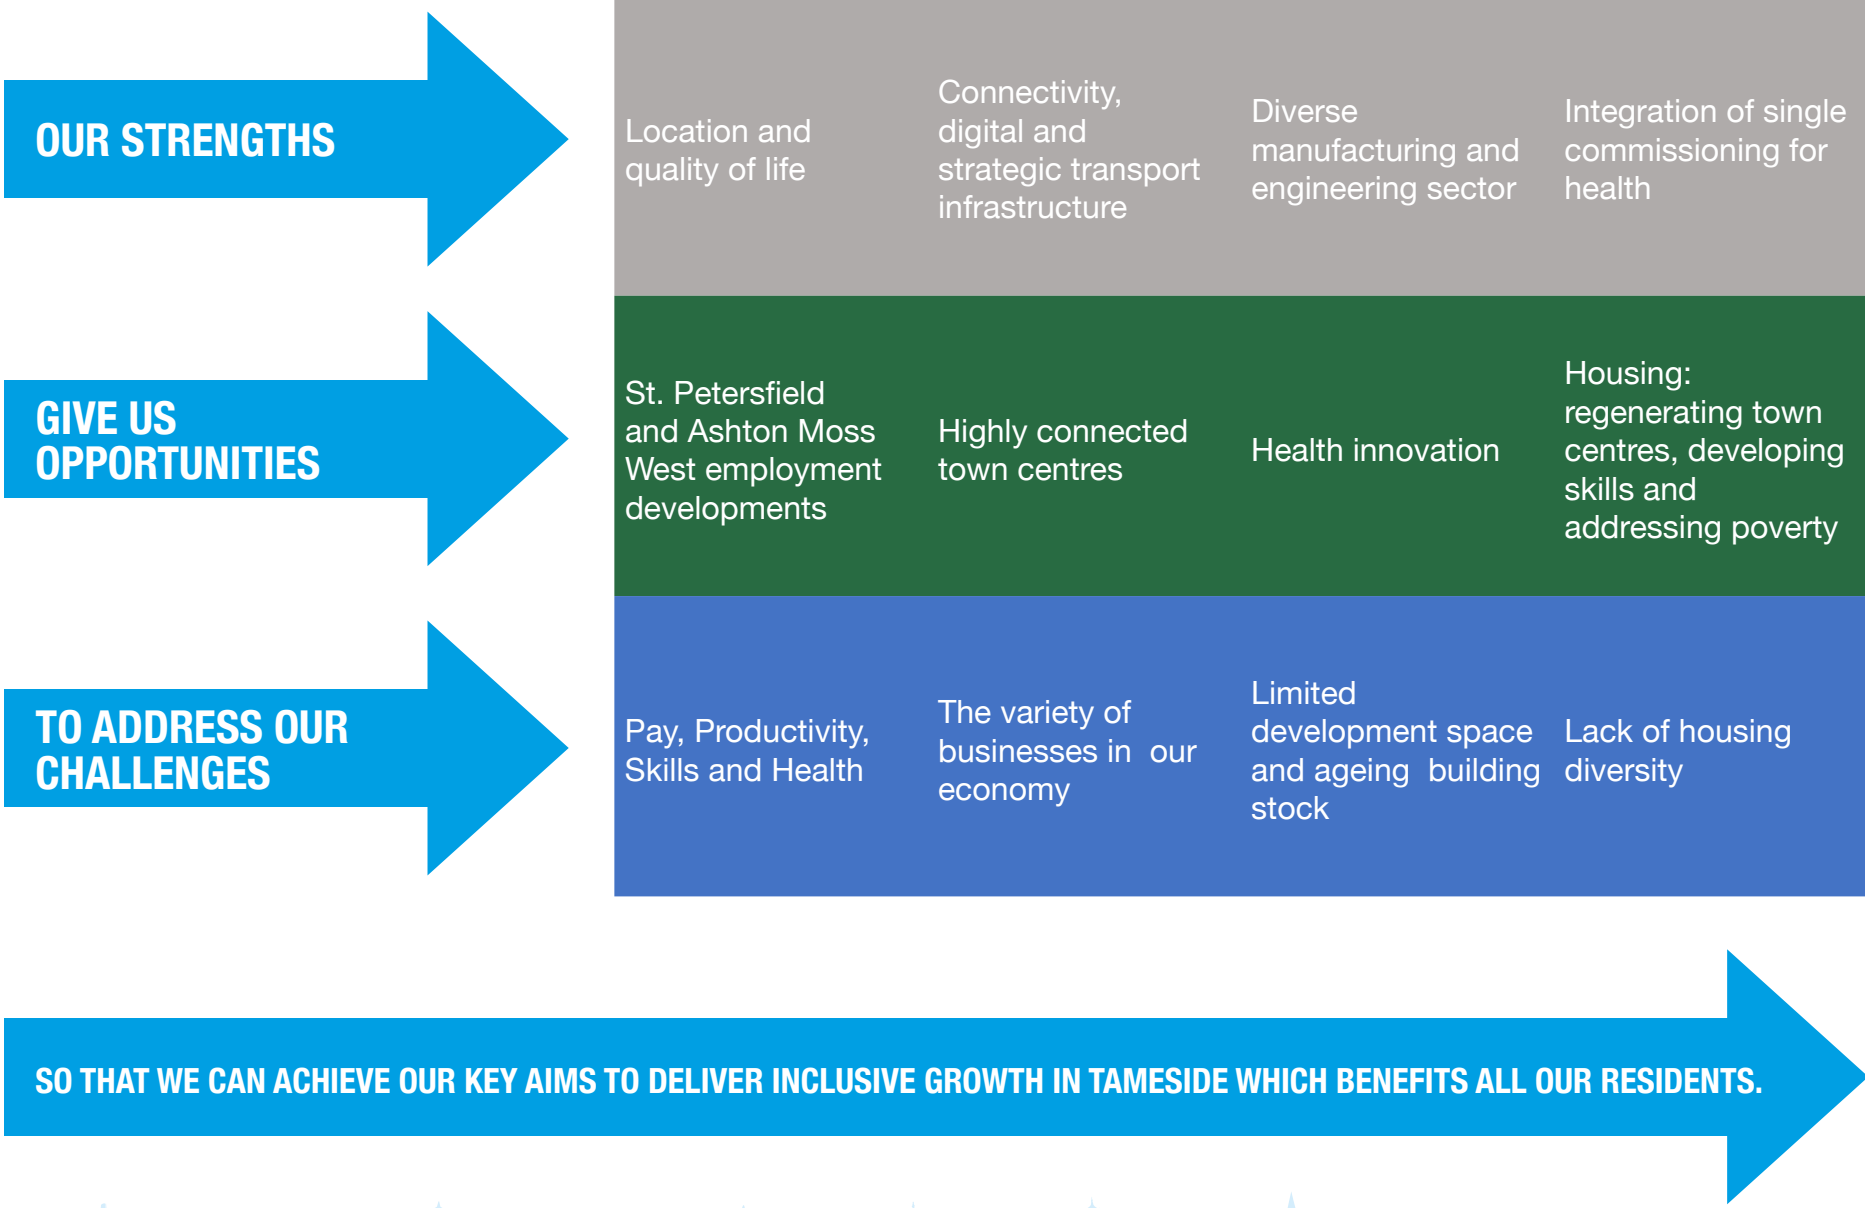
OUR STRENGTHS

Location and quality of life

Connectivity, digital and strategic transport infrastructure

Diverse manufacturing and engineering sector

Integration of single commissioning for health

GIVE US OPPORTUNITIES

St. Petersfield and Ashton Moss West employment developments

Highly connected town centres

Health innovation

Housing: regenerating town centres, developing skills and addressing poverty

TO ADDRESS OUR CHALLENGES

Pay, Productivity, Skills and Health

The variety of businesses in our economy

Limited development space and ageing building stock

Lack of housing diversity

SO THAT WE CAN ACHIEVE OUR KEY AIMS TO DELIVER INCLUSIVE GROWTH IN TAMESIDE WHICH BENEFITS ALL OUR RESIDENTS.